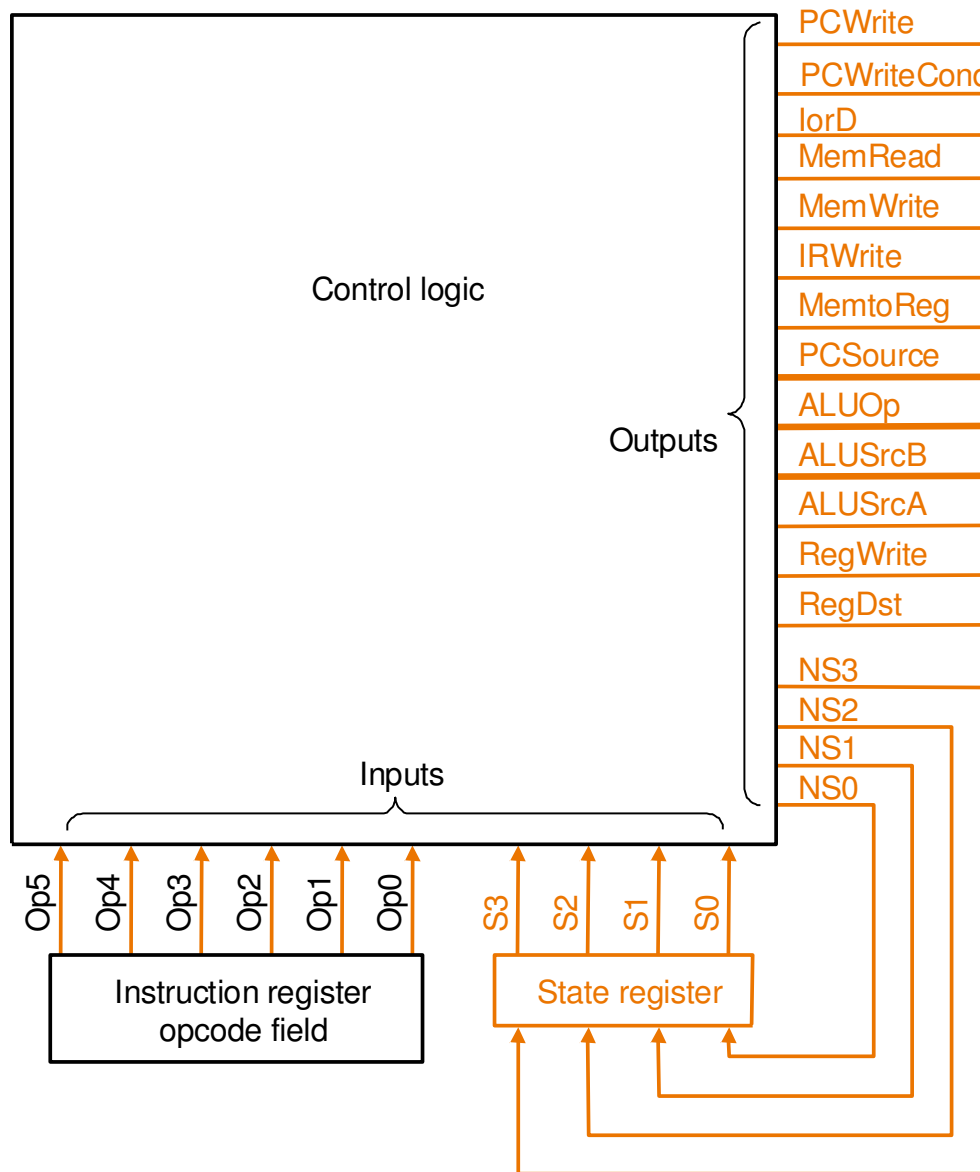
Control logic

Outputs

PCWrite
PCWriteCond
IorD
MemRead
MemWrite
IRWrite
MemtoReg
PCSource
ALUOp
ALUSrcB
ALUSrcA
RegWrite
RegDst
NS3
NS2
NS1
NS0

Inputs

Op5 Op4 Op3 Op2 Op1 Op0

Instruction register opcode field

S3 S2 S1 S0

State register